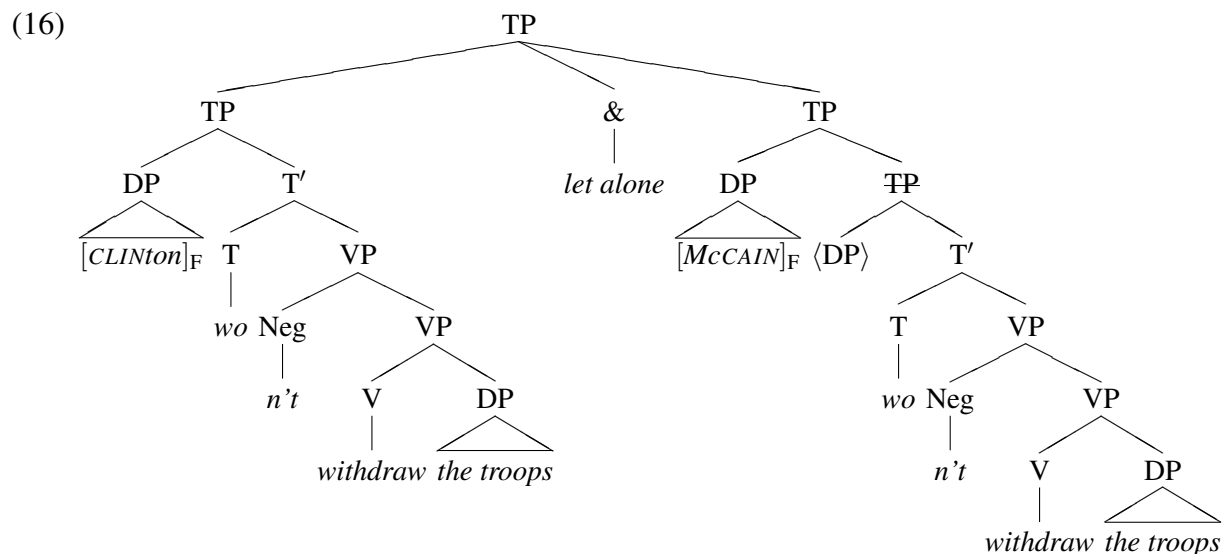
(16)

TP

TP

DP

$[\text{CLINton}]_F$

T′

T

wo

VP

Neg

n't

VP

V

withdraw

DP

the troops

&

let alone

TP

DP

$[\text{McCAIN}]_F$

~~TP~~

⟨DP⟩

T′

T

wo

VP

Neg

n't

VP

V

withdraw

DP

the troops